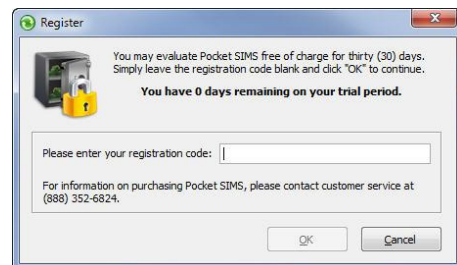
Register

You may evaluate Pocket SIMS free of charge for thirty (30) days. Simply leave the registration code blank and click "OK" to continue.

You have 0 days remaining on your trial period.

Please enter your registration code:

For information on purchasing Pocket SIMS, please contact customer service at (888) 352-6824.

OK

Cancel